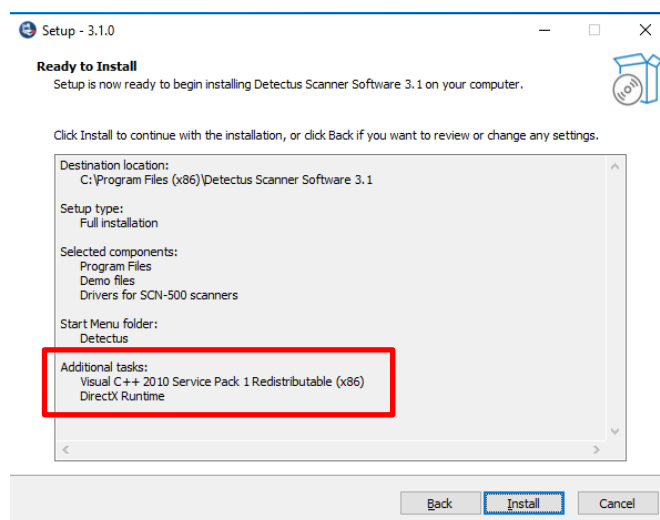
Setup - 3.1.0

Ready to Install
Setup is now ready to begin installing Detectus Scanner Software 3.1 on your computer.

Click Install to continue with the installation, or click Back if you want to review or change any settings.

Destination location:
C:\Program Files (x86)\Detectus Scanner Software 3.1

Setup type:
Full installation

Selected components:
Program Files
Demo files
Drivers for SCN-500 scanners

Start Menu folder:
Detectus

Additional tasks:
Visual C++ 2010 Service Pack 1 Redistributable (x86)
DirectX Runtime

Back Install Cancel